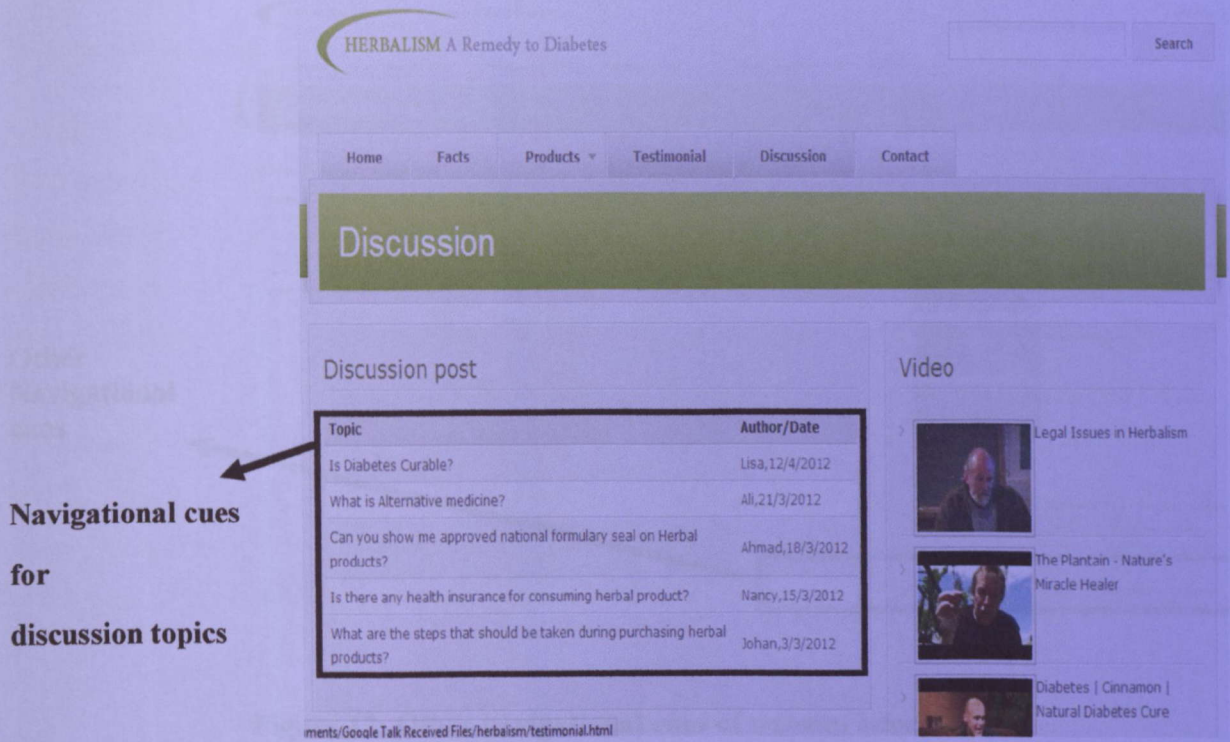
HERBALISM A Remedy to Diabetes

Search

Home Facts Products Testimonial Discussion Contact

Discussion

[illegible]

Discussion post

| Topic | Author/Date |
|---|---|
| Is Diabetes Curable? | Lisa,12/4/2012 |
| What is Alternative medicine? | Ali,21/3/2012 |
| Can you show me approved national formulary seal on Herbal products? | Ahmad,18/3/2012 |
| Is there any health insurance for consuming herbal product? | Nancy,15/3/2012 |
| What are the steps that should be taken during purchasing herbal products? | Johan,3/3/2012 |

Navigational cues for discussion topics

Video

Legal Issues in Herbalism

The Plantain - Nature's Miracle Healer

Diabetes | Cinnamon | Natural Diabetes Cure

ments/Google Talk Received Files/herbalism/testimonial.html